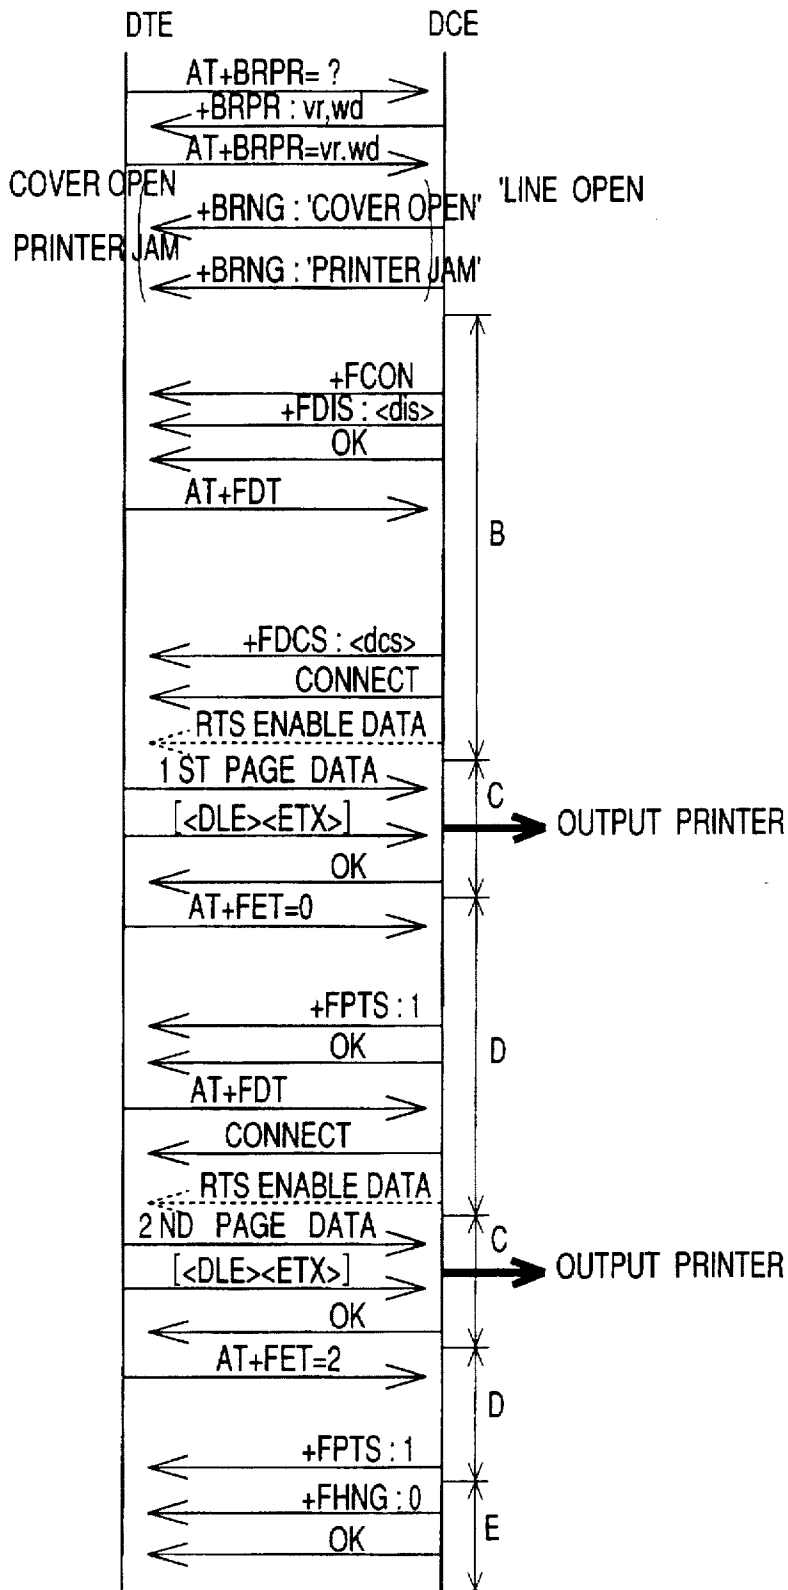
DTE
DCE

AT+BRPR= ?
+BRPR : vr,wd
AT+BRPR=vr.wd
COVER OPEN
+BRNG : 'COVER OPEN'
'LINE OPEN
PRINTER JAM
+BRNG : 'PRINTER JAM'

+FCON
+FDIS : <dis>
OK
AT+FDT
B
+FDCS : <dcs>
CONNECT
RTS ENABLE DATA
1 ST PAGE DATA
C
[<DLE><ETX>]
OUTPUT PRINTER
OK
AT+FET=0
+FPTS : 1
OK
D
AT+FDT
CONNECT
RTS ENABLE DATA
2 ND PAGE DATA
C
[<DLE><ETX>]
OUTPUT PRINTER
OK
AT+FET=2
D
+FPTS : 1
+FHNG : 0
E
OK